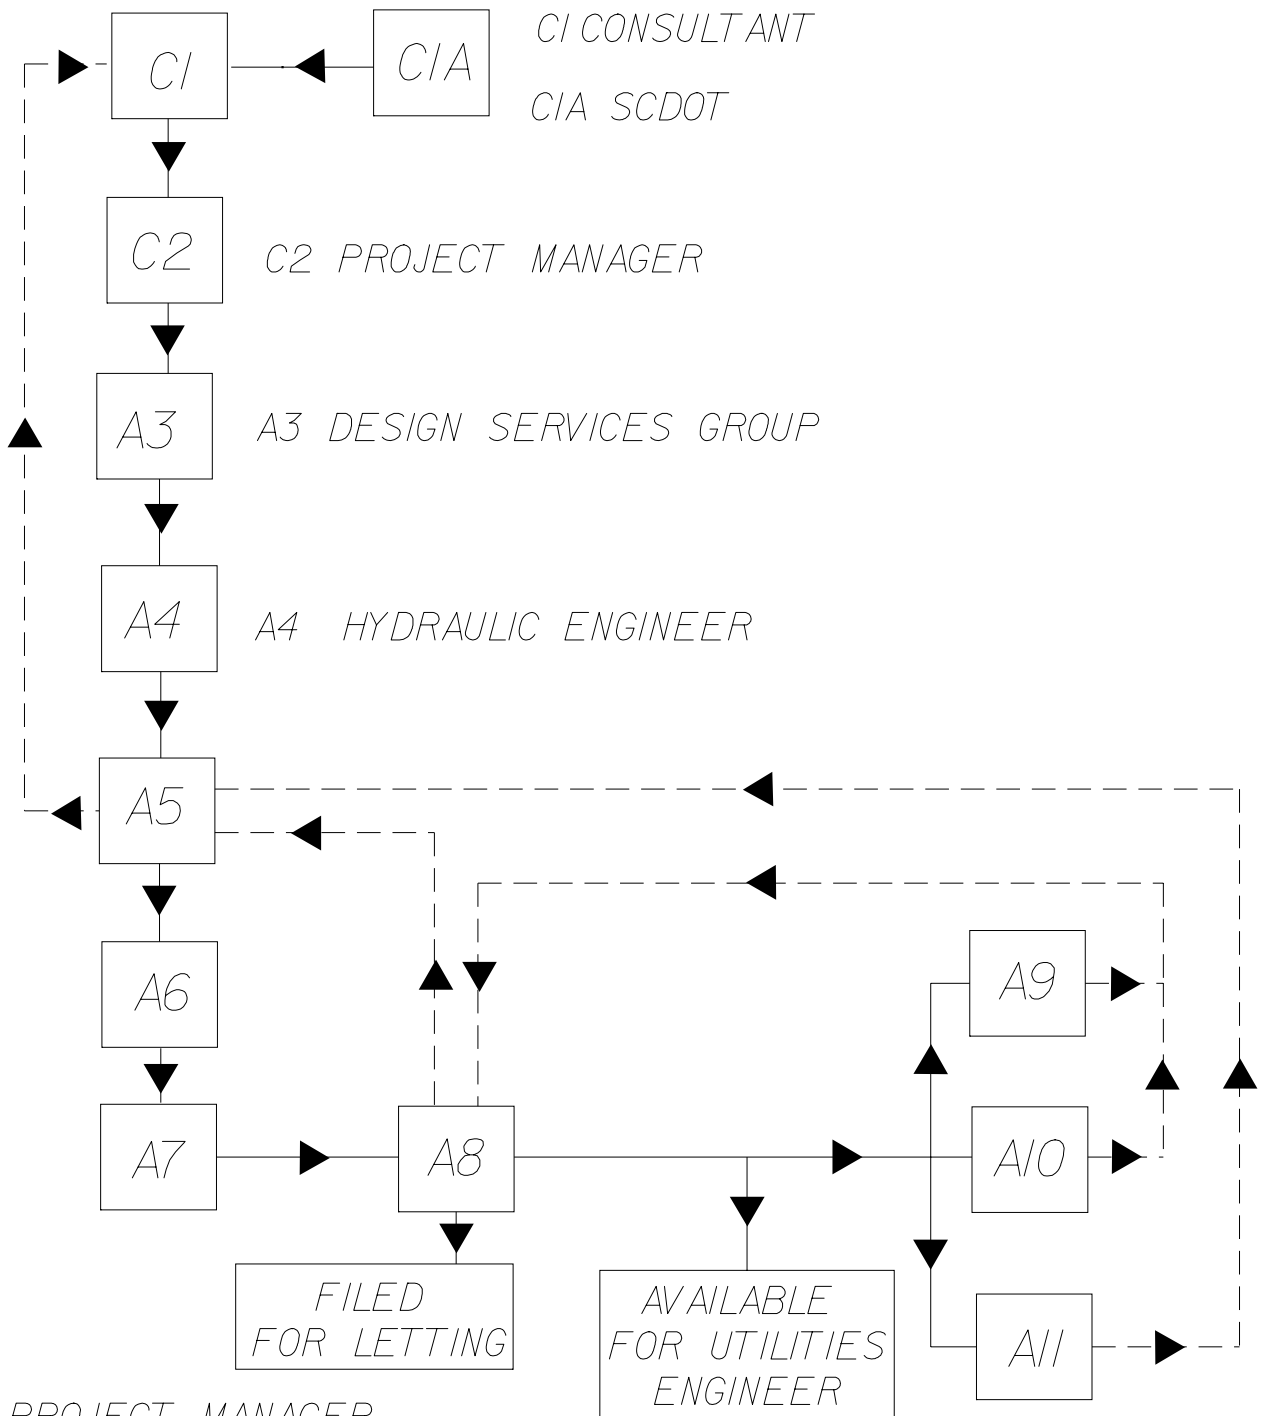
C1

C1A

C1 CONSULTANT

C1A SCDOT

C2

C2 PROJECT MANAGER

A3

A3 DESIGN SERVICES GROUP

A4

A4 HYDRAULIC ENGINEER

A5

A6

A7

A8

A9

A10

A11

FILED FOR LETTING

AVAILABLE FOR UTILITIES ENGINEER

PROJECT MANAGER